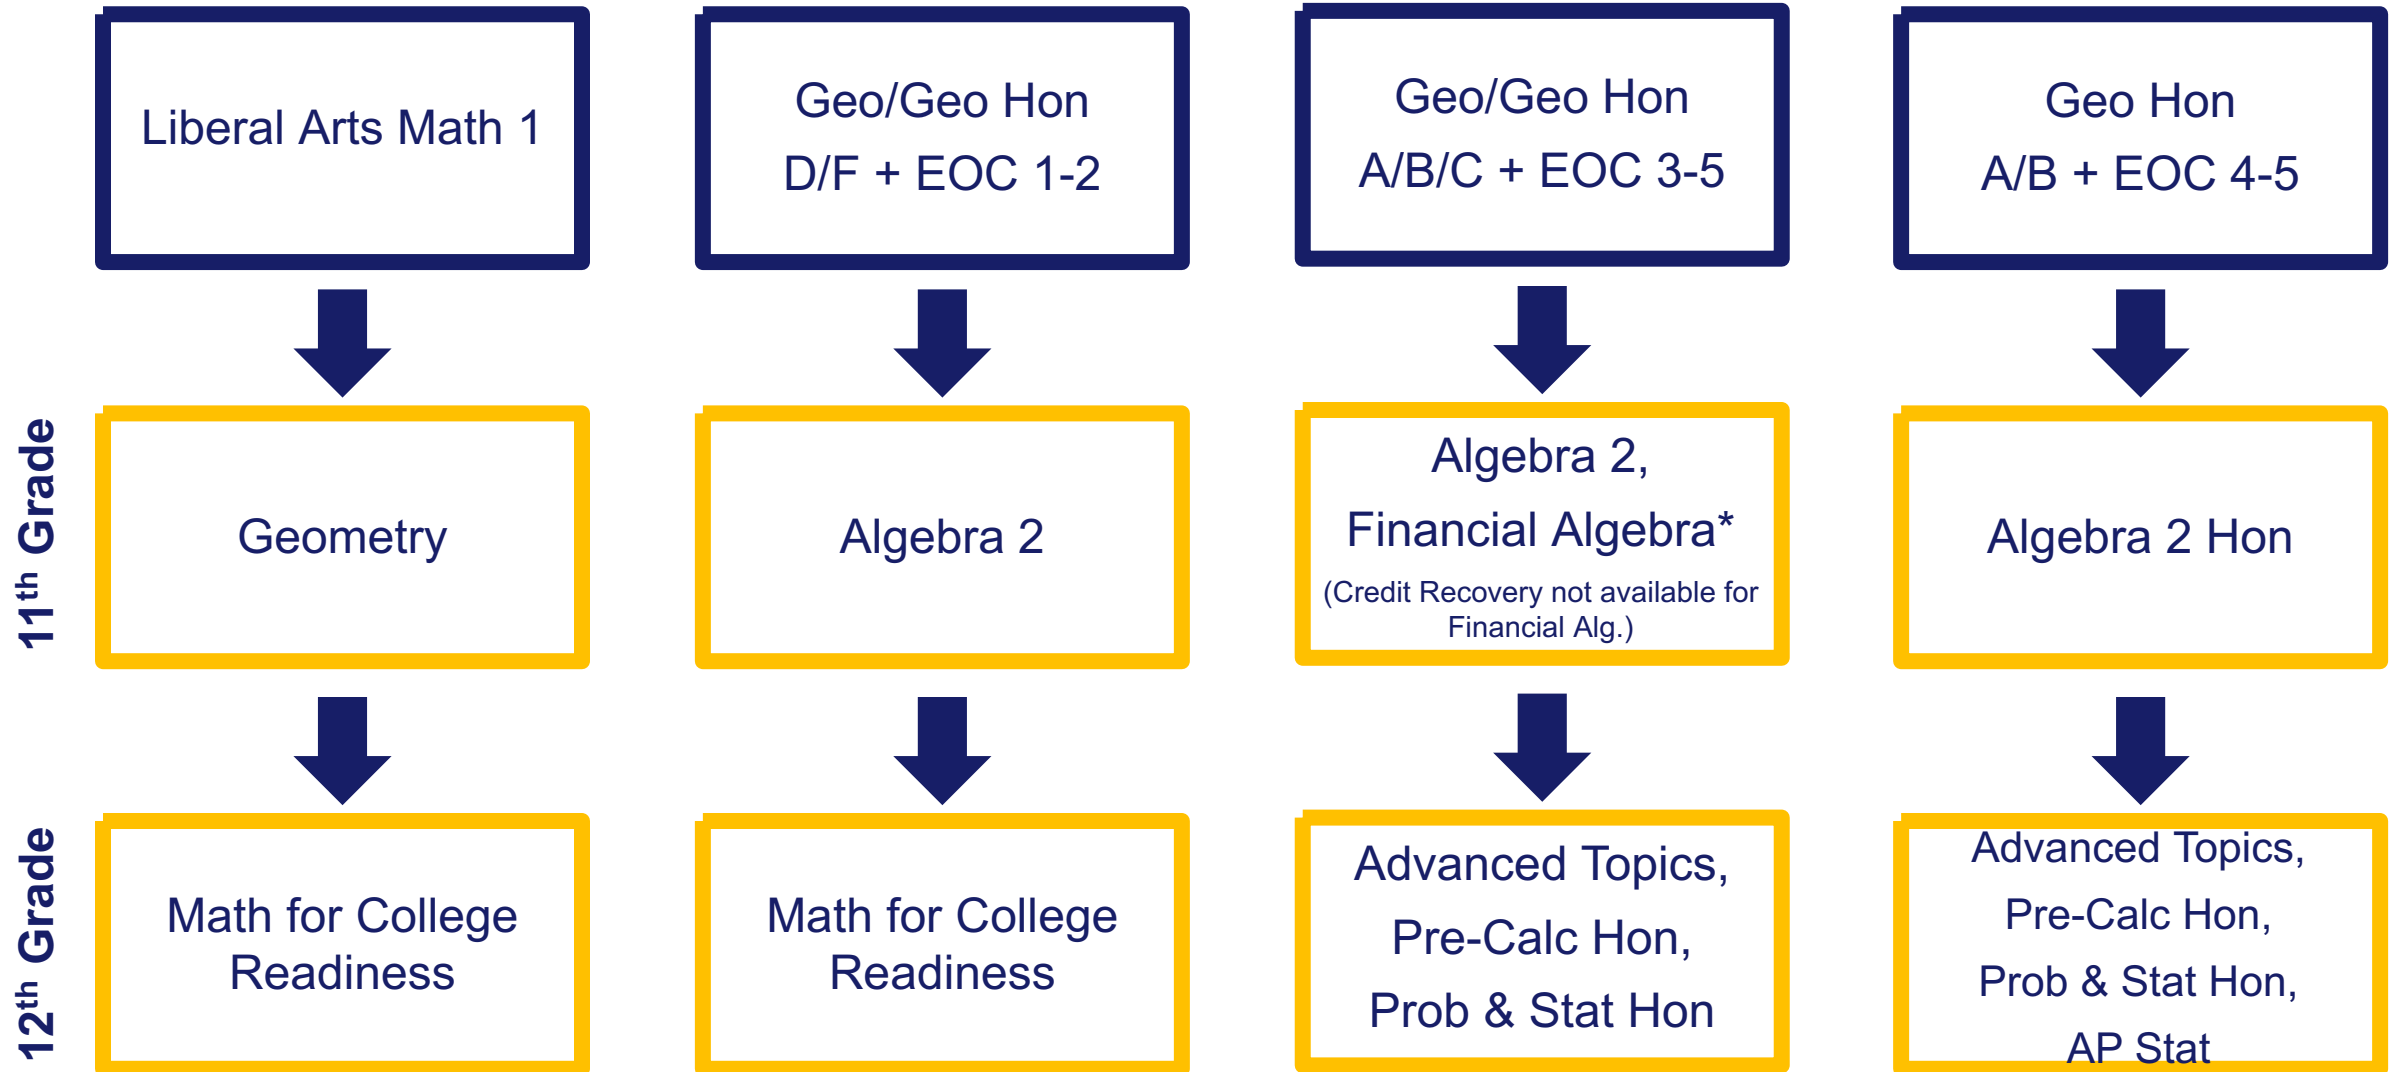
Liberal Arts Math 1

Geo/Geo Hon
D/F + EOC 1-2

Geo/Geo Hon
A/B/C + EOC 3-5

Geo Hon
A/B + EOC 4-5

11th Grade

Geometry

Algebra 2

Algebra 2,
Financial Algebra*
(Credit Recovery not available for Financial Alg.)

Algebra 2 Hon

12th Grade

Math for College Readiness

Math for College Readiness

Advanced Topics,
Pre-Calc Hon,
Prob & Stat Hon

Advanced Topics,
Pre-Calc Hon,
Prob & Stat Hon,
AP Stat